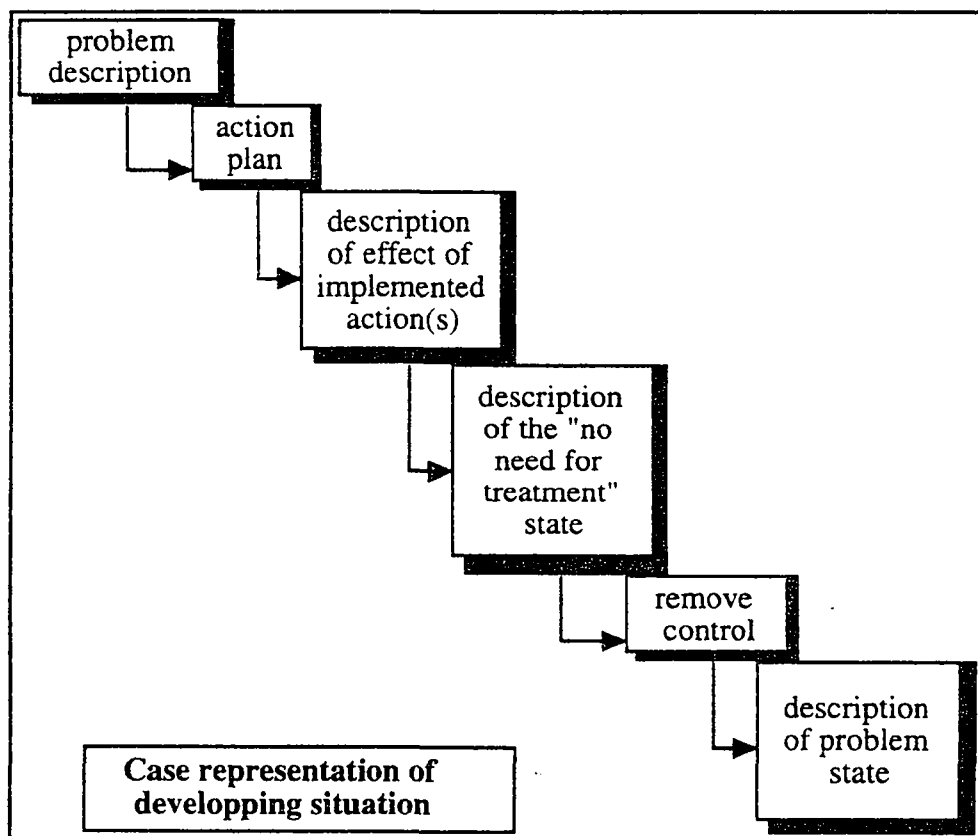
problem description

action plan

description of effect of implemented action(s)

description of the "no need for treatment" state

remove control

description of problem state

Case representation of developping situation